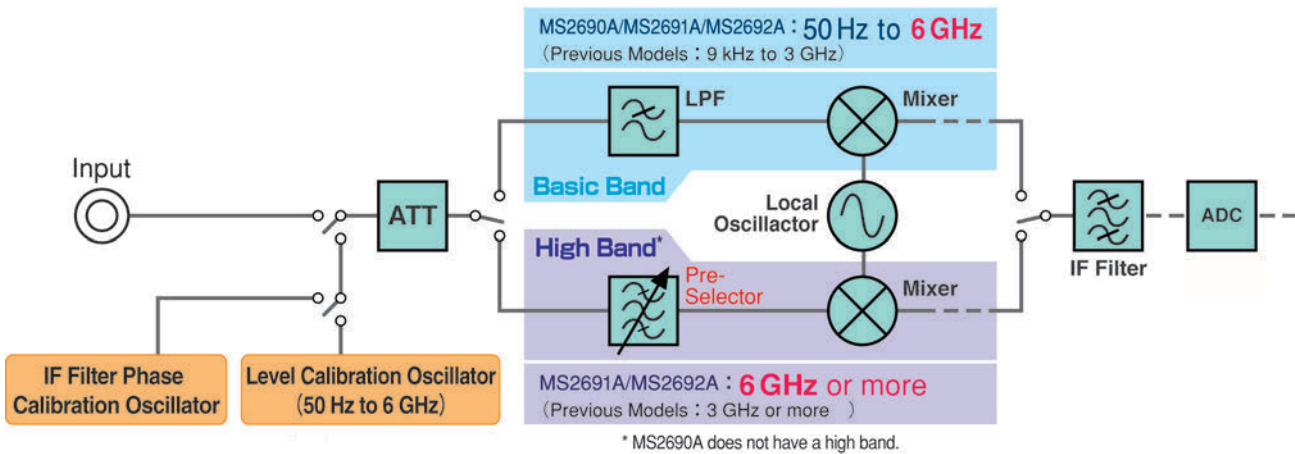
MS2690A/MS2691A/MS2692A：50 Hz to 6 GHz
（Previous Models：9 kHz to 3 GHz）

LPF

Mixer

Basic Band

Input

ATT

Local Oscillator

High Band*

Pre-Selector

Mixer

IF Filter

ADC

IF Filter Phase Calibration Oscillator

Level Calibration Oscillator (50 Hz to 6 GHz)

MS2691A/MS2692A：6 GHz or more
（Previous Models：3 GHz or more ）

* MS2690A does not have a high band.